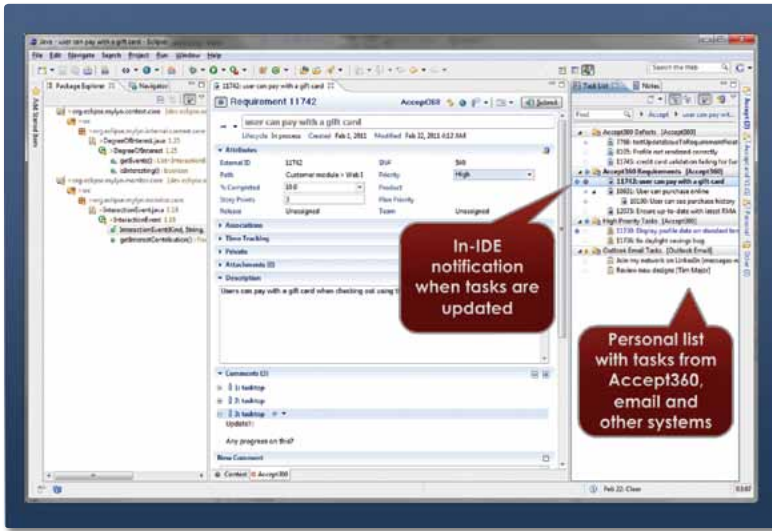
Java - user can pay with a gift card - Eclipse

File Edit Navigate Search Project Run Window Help

Package Explorer | Navigator

Requirement 11742

Accept360 | Submit

user can pay with a gift card

Lifecycle In process Created Feb 1, 2011 Modified Feb 22, 2011 4:12 AM

Attributes

External ID 11742
Path Customer module > Web I
% Completed 10.0
Story Points 3
Release Unassigned
SW
Priority High
Product
Plan Priority
Team Unassigned

Associations
Time Tracking
Private
Attachments (0)
Description

Users can pay with a gift card when checking out using t

Comments (3)
1: tasktop
2: tasktop
3: tasktop
Update!!
Any progress on this?

New Comment

Context | Accept360

Task List | Notes

Find

Accept360 Defects [Accept360]
7766: testUpdateIssueToRequirement
8105: Firefox not rendered correctly
11745: credit card validation failing for
Accept360 Requirements [Accept360]
11742: user can pay with a gift card
10601: User can purchase online
10130: User can see purchase history
12073: Ensure up-to-date with latest RMA
High Priority Tasks [Accept360]
11739: Display profile data on standard tem
11736: fix daylight savings bug
Outlook Email Tasks [Outlook Email]
Join my network on LinkedIn [messages-n
Review new designs [Tim Major]

In-IDE notification when tasks are updated

Personal list with tasks from Accept360, email and other systems

Feb 22: Clear